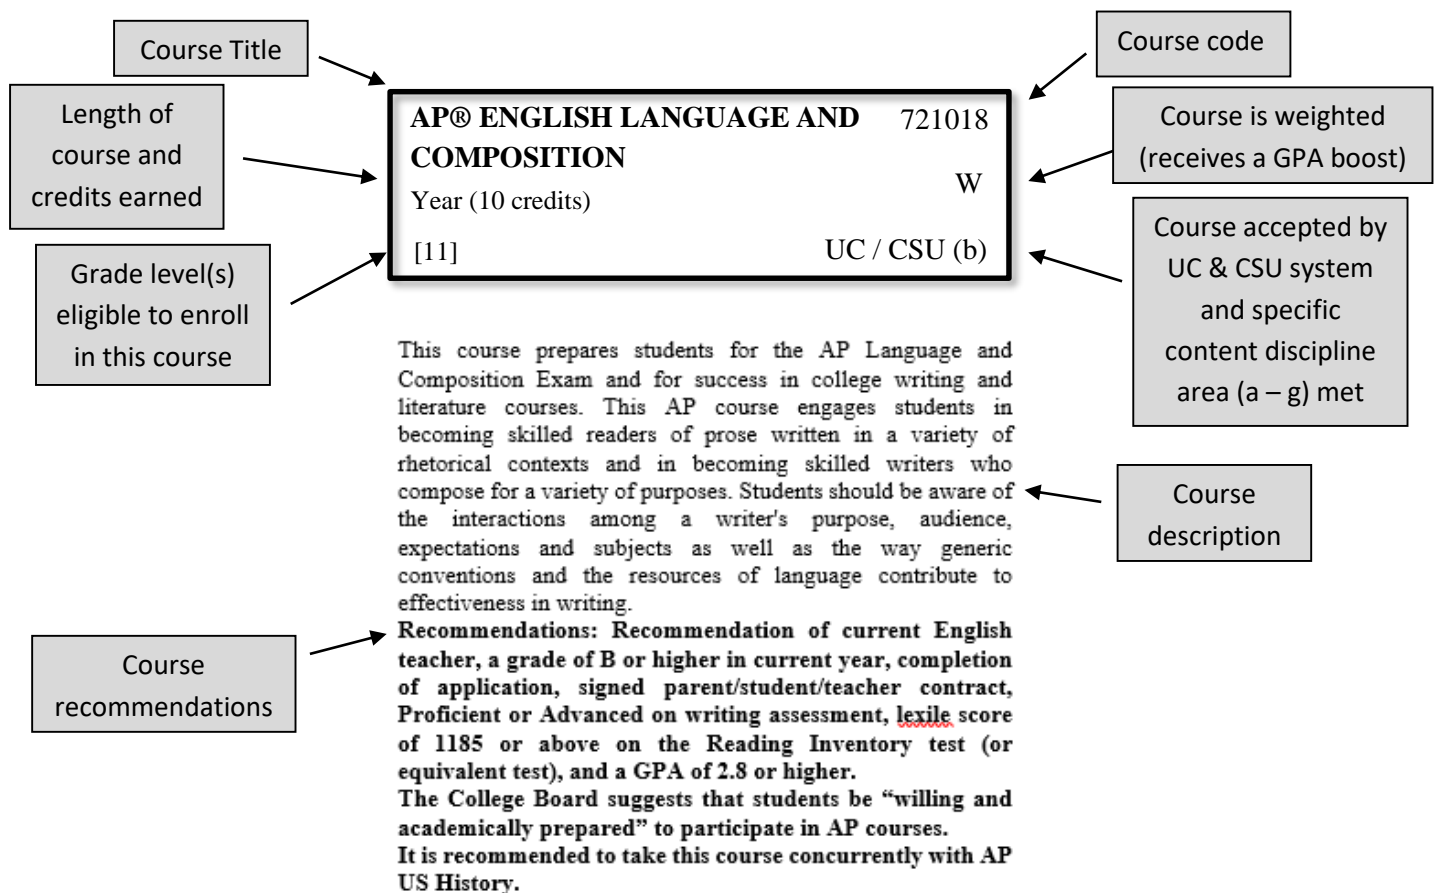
Course Title

Course code

Length of course and credits earned

AP® ENGLISH LANGUAGE AND COMPOSITION

721018

Year (10 credits)

W

Course is weighted (receives a GPA boost)

Grade level(s) eligible to enroll in this course

[11]

UC / CSU (b)

Course accepted by UC & CSU system and specific content discipline area (a – g) met

This course prepares students for the AP Language and Composition Exam and for success in college writing and literature courses. This AP course engages students in becoming skilled readers of prose written in a variety of rhetorical contexts and in becoming skilled writers who compose for a variety of purposes. Students should be aware of the interactions among a writer's purpose, audience, expectations and subjects as well as the way generic conventions and the resources of language contribute to effectiveness in writing.

Course description

Course recommendations

**Recommendations: Recommendation of current English teacher, a grade of B or higher in current year, completion of application, signed parent/student/teacher contract, Proficient or Advanced on writing assessment, lexile score of 1185 or above on the Reading Inventory test (or equivalent test), and a GPA of 2.8 or higher.**

**The College Board suggests that students be "willing and academically prepared" to participate in AP courses.**

**It is recommended to take this course concurrently with AP US History.**